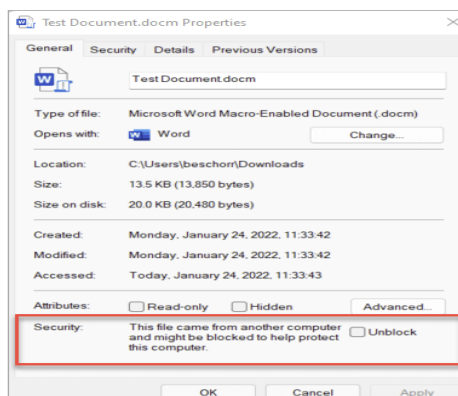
Test Document.docm Properties

General Security Details Previous Versions

Test Document.docm

Type of file: Microsoft Word Macro-Enabled Document (.docm)

Opens with: Word Change...

Location: C:\Users\beschorr\Downloads

Size: 13.5 KB (13,850 bytes)

Size on disk: 20.0 KB (20,480 bytes)

Created: Monday, January 24, 2022, 11:33:42

Modified: Monday, January 24, 2022, 11:33:42

Accessed: Today, January 24, 2022, 11:33:43

Attributes: Read-only Hidden Advanced...

Security: This file came from another computer and might be blocked to help protect this computer. Unblock

OK Cancel Apply